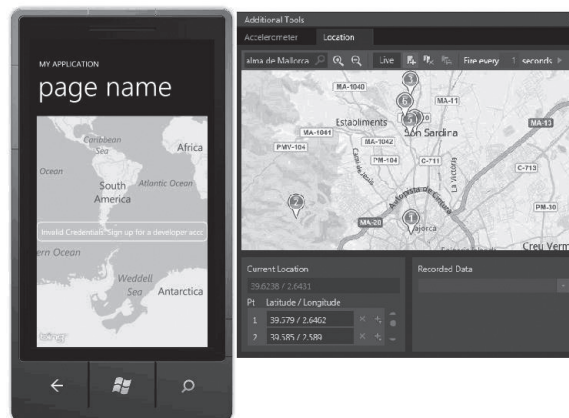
MY APPLICATION
page name

Caribbean Sea
Africa
Ocean
South America
Atlantic Ocean
Invalid Credentials. Sign up for a developer acc
ern Ocean
Weddell Sea
Antarctica

Additional Tools
Accelerometer
Location
alma de Mallorca
Live
Fire every
1
seconds

MA-1040
MA-11
Establiments
Son Sardina
MA-13
MA-1041
MA-1042
PMV-104
PM-104
C-711
C-713
MA-20
PM-30
Mallorca
Creu Verm
1
2
3
4
5
6

Current Location
39.6238 / 2.6431
Pt
Latitude / Longitude
1
39.579 / 2.6402
2
39.585 / 2.589

Recorded Data